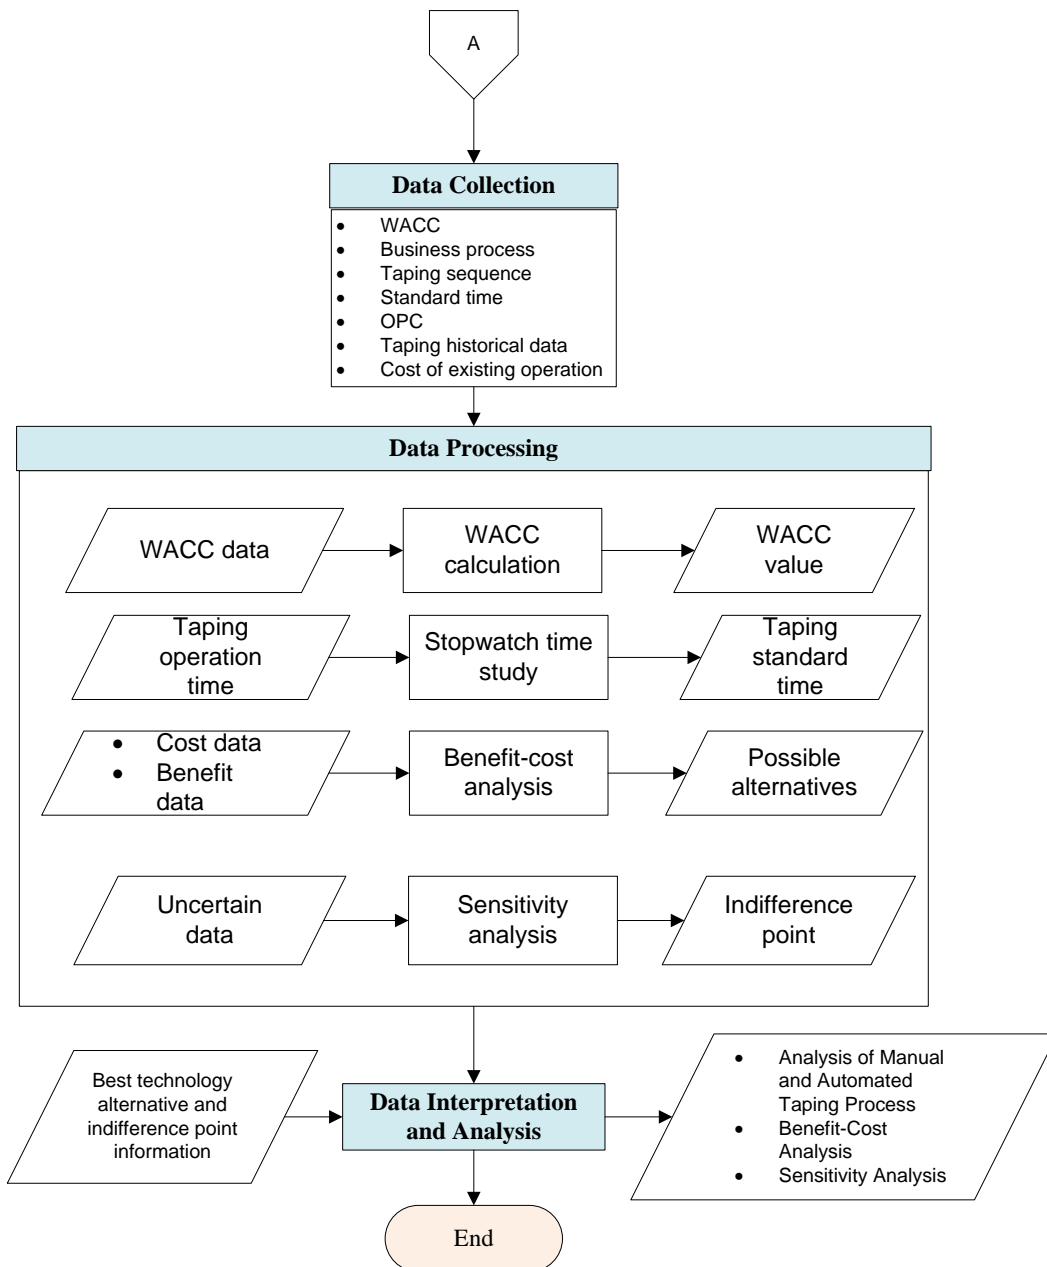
A

Data Collection

- WACC
- Business process
- Taping sequence
- Standard time
- OPC
- Taping historical data
- Cost of existing operation

Data Processing

WACC data

WACC calculation

WACC value

Taping operation time

Stopwatch time study

Taping standard time

- Cost data
- Benefit data

Benefit-cost analysis

Possible alternatives

Uncertain data

Sensitivity analysis

Indifference point

Best technology alternative and indifference point information

Data Interpretation and Analysis

- Analysis of Manual and Automated Taping Process
- Benefit-Cost Analysis
- Sensitivity Analysis

End